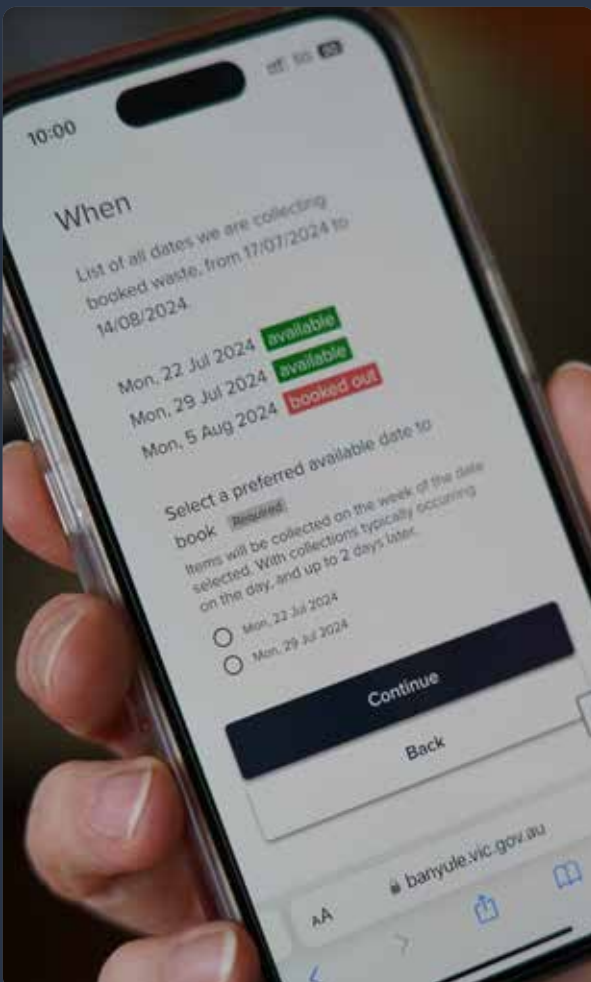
10:00

When

List of all dates we are collecting booked waste, from 17/07/2024 to 14/08/2024.

Mon, 22 Jul 2024 available
Mon, 29 Jul 2024 available
Mon, 5 Aug 2024 booked out

Select a preferred available date to book Required

Items will be collected on the week of the date selected. With collections typically occuring on the day, and up to 2 days later.

Mon, 22 Jul 2024
Mon, 29 Jul 2024

Continue

Back

AA banyule.vic.gov.au